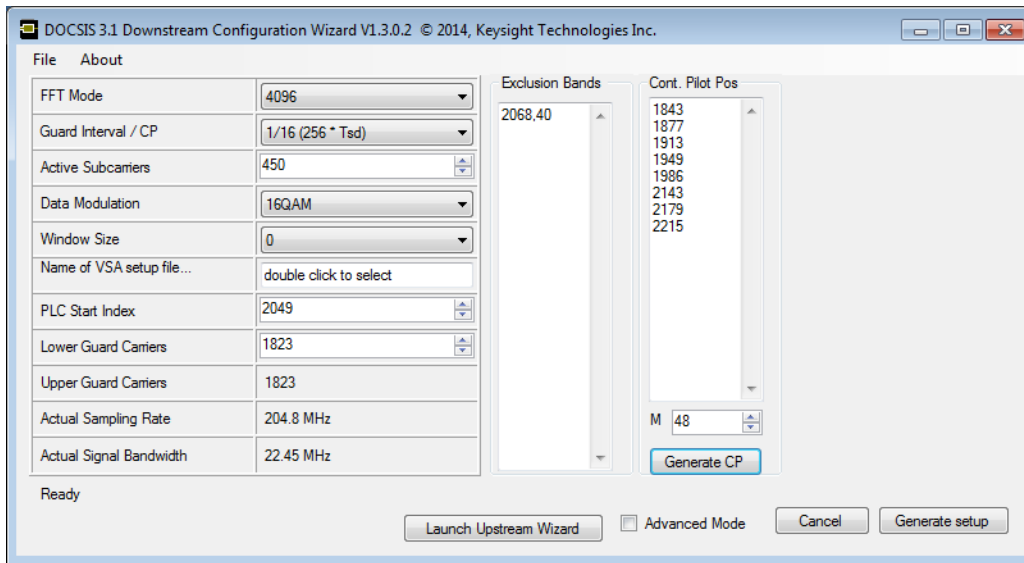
DOCSIS 3.1 Downstream Configuration Wizard V1.3.0.2 © 2014, Keysight Technologies Inc.

File About

| | |
|---|---|
| FFT Mode | 4096 |
| Guard Interval / CP | 1/16 (256 * Tsd) |
| Active Subcarriers | 450 |
| Data Modulation | 16QAM |
| Window Size | 0 |
| Name of VSA setup file... | double click to select |
| PLC Start Index | 2049 |
| Lower Guard Carriers | 1823 |
| Upper Guard Carriers | 1823 |
| Actual Sampling Rate | 204.8 MHz |
| Actual Signal Bandwidth | 22.45 MHz |

Exclusion Bands
2068,40

Cont. Pilot Pos
1843
1877
1913
1949
1986
2143
2179
2215

M 48

Generate CP

Ready

Launch Upstream Wizard

Advanced Mode

Cancel

Generate setup